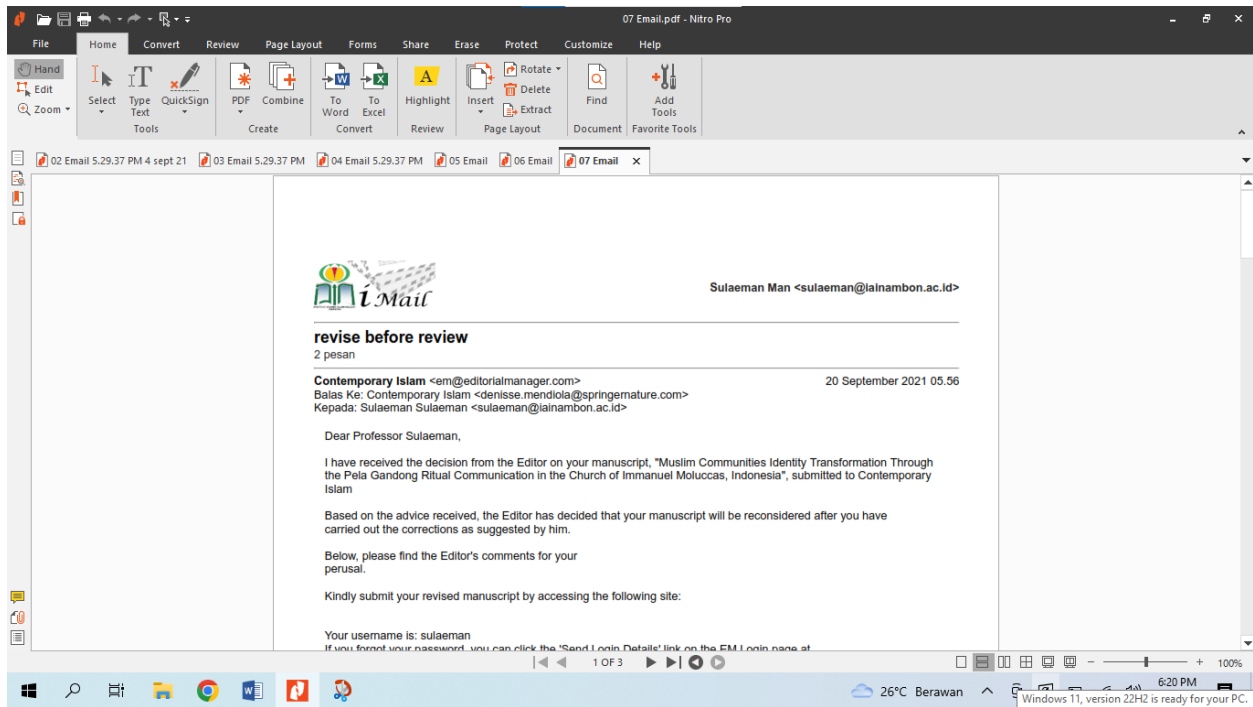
07 Email.pdf - Nitro Pro

File Home Convert Review Page Layout Forms Share Erase Protect Customize Help

Hand Edit Zoom Select Type Text QuickSign Tools PDF Combine Create To Word To Excel Convert Highlight Review Insert Rotate Delete Extract Page Layout Find Document Add Tools Favorite Tools

02 Email 5.29.37 PM 4 sept 21 | 03 Email 5.29.37 PM | 04 Email 5.29.37 PM | 05 Email | 06 Email | 07 Email

i Mail

Sulaeman Man <sulaeman@iainambon.ac.id>

**revise before review**
2 pesan

**Contemporary Islam** <em@editorialmanager.com> 20 September 2021 05.56
Balas Ke: Contemporary Islam <denisse.mendiola@springernature.com>
Kepada: Sulaeman Sulaeman <sulaeman@iainambon.ac.id>

Dear Professor Sulaeman,

I have received the decision from the Editor on your manuscript, "Muslim Communities Identity Transformation Through the Pela Gandong Ritual Communication in the Church of Immanuel Moluccas, Indonesia", submitted to Contemporary Islam

Based on the advice received, the Editor has decided that your manuscript will be reconsidered after you have carried out the corrections as suggested by him.

Below, please find the Editor's comments for your perusal.

Kindly submit your revised manuscript by accessing the following site:

Your username is: sulaeman
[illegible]

1 OF 3

100%

26°C Berawan 6:20 PM

Windows 11, version 22H2 is ready for your PC.